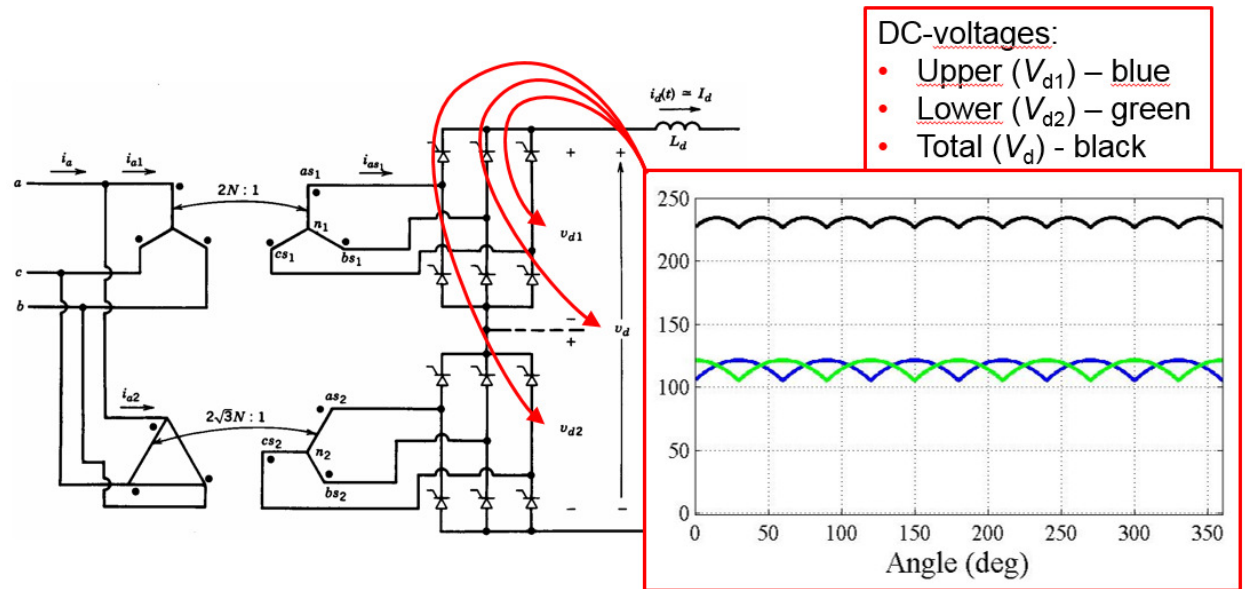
DC-voltages:
• Upper ($V_{d1}$) – blue
• Lower ($V_{d2}$) – green
• Total ($V_d$) - black

$i_d(t) \simeq I_d$
$L_d$
$i_a$
$i_{a1}$
$a$
$c$
$b$
$2N:1$
$as_1$
$i_{as_1}$
$n_1$
$cs_1$
$bs_1$
$v_{d1}$
$v_d$
$i_{a2}$
$2\sqrt{3}N:1$
$as_2$
$cs_2$
$n_2$
$bs_2$
$v_{d2}$
+
+
−
+
−

250
200
150
100
50
0
0 50 100 150 200 250 300 350
Angle (deg)